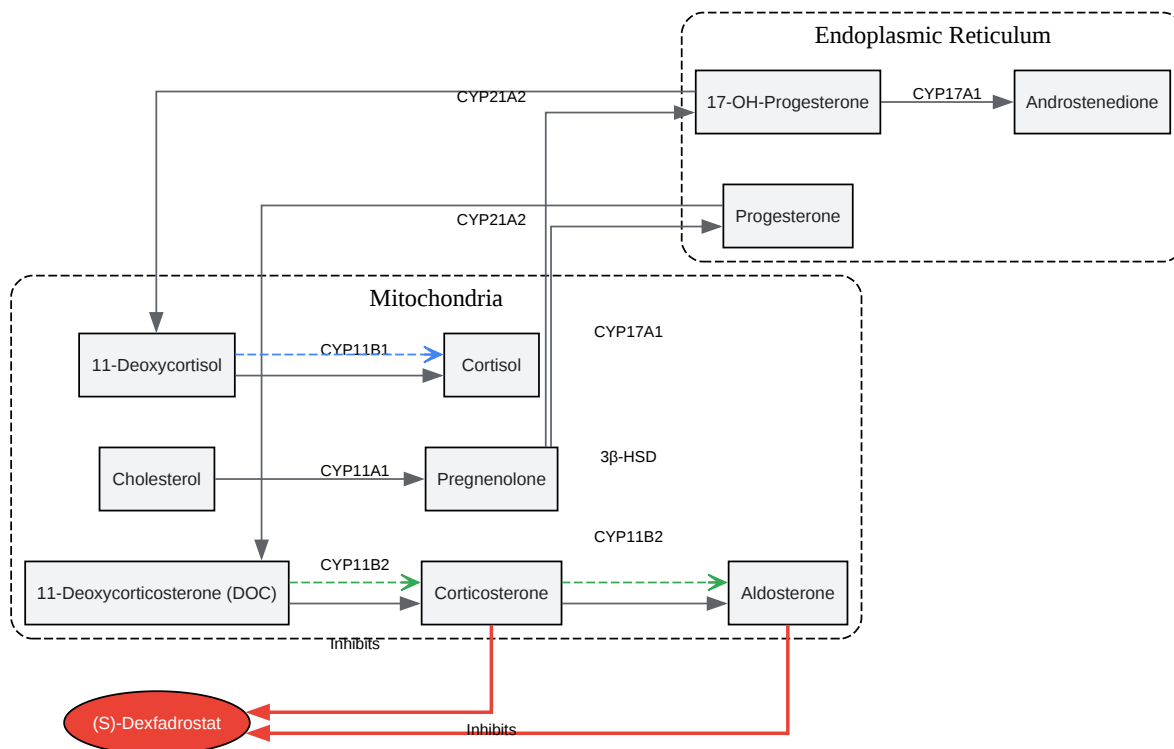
Endoplasmic Reticulum

CYP21A2

17-OH-Progesterone

CYP17A1

Androstenedione

CYP21A2

Progesterone

Mitochondria

CYP17A1

11-Deoxycortisol

CYP11B1

Cortisol

Cholesterol

CYP11A1

Pregnenolone

3β-HSD

CYP11B2

11-Deoxycorticosterone (DOC)

CYP11B2

Corticosterone

Aldosterone

Inhibits

(S)-Dexfadrostat

Inhibits